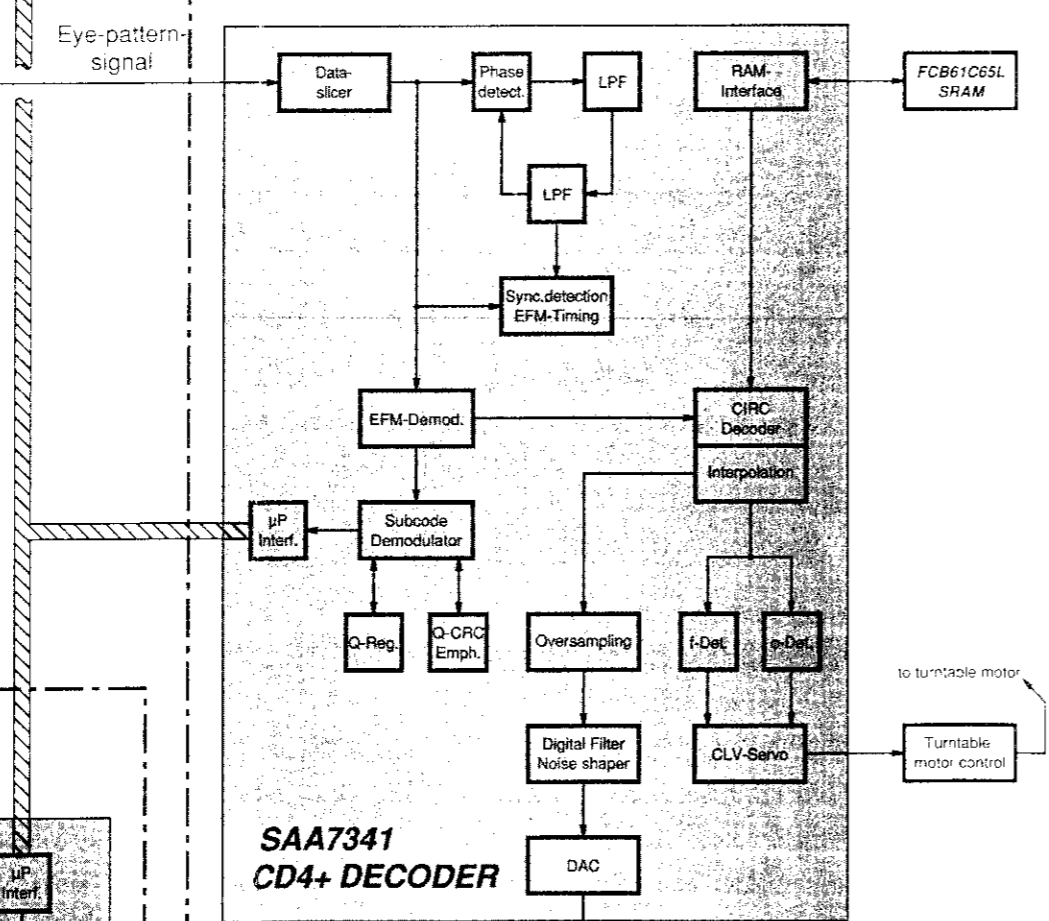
Eye-pattern-signal

Data-slicer

Phase detect.

LPF

RAM-Interface

FCB61C65L SRAM

LPF

Sync.detection EFM-Timing

EFM-Demod.

CIRC Decoder

Interpolation

µP Interf.

Subcode Demodulator

Q-Reg.

Q-CRC Emph.

Oversampling

f-Det.

φ-Det.

to turntable motor

Digital Filter Noise shaper

CLV-Servo

Turntable motor control

SAA7341 CD4+ DECODER

DAC

µP Interf.